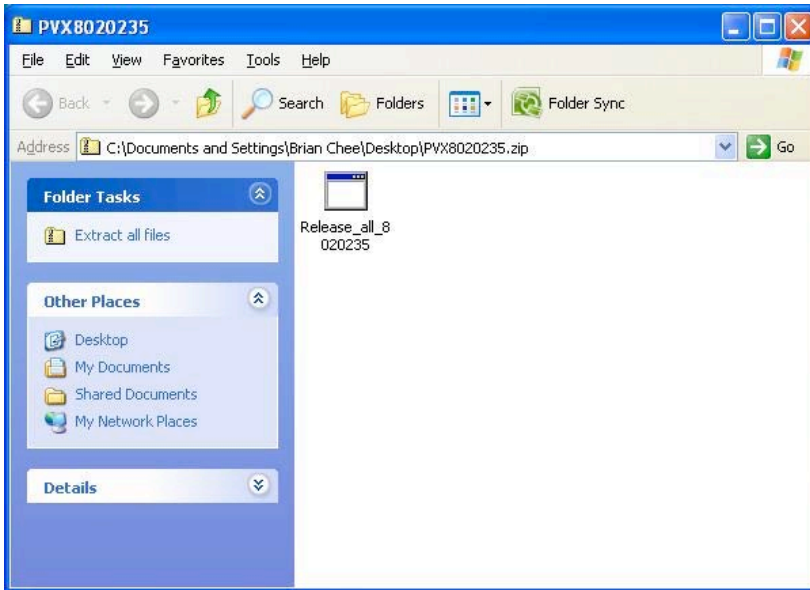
PVX8020235

File Edit View Favorites Tools Help

Back Search Folders Folder Sync

Address C:\Documents and Settings\Brian Chee\Desktop\PVX8020235.zip Go

Folder Tasks

Extract all files

Other Places

Desktop
My Documents
Shared Documents
My Network Places

Details

Release_all_8020235